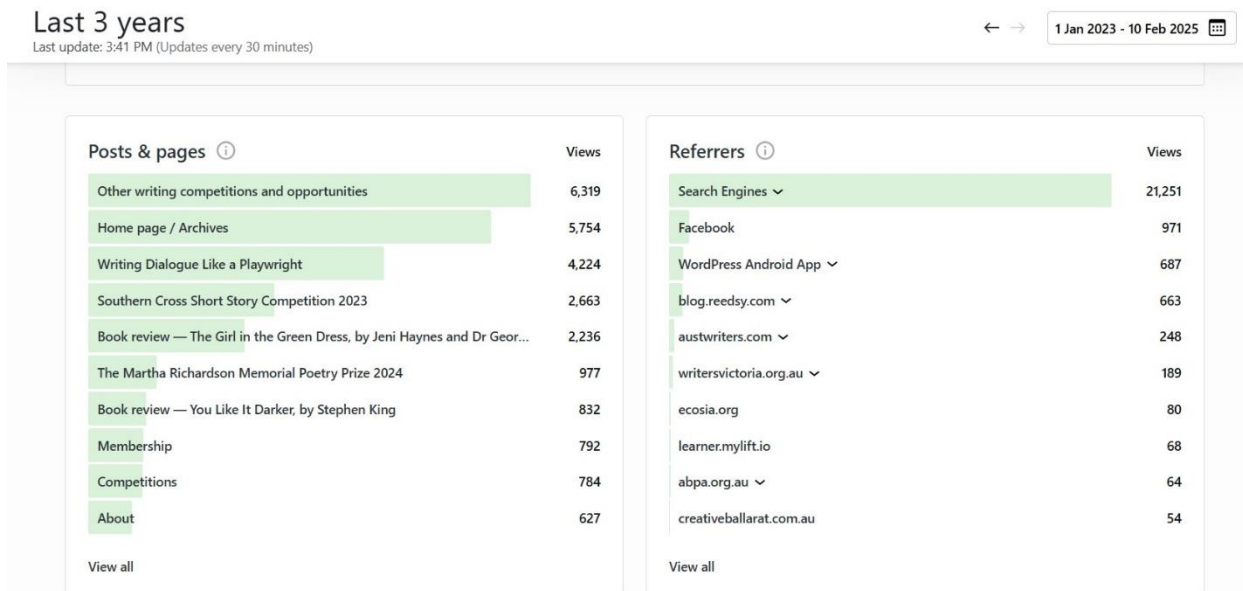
Last 3 years
Last update: 3:41 PM (Updates every 30 minutes)

← → 1 Jan 2023 - 10 Feb 2025

Posts & pages ⓘ

| | Views |
|---|---|
| Other writing competitions and opportunities | 6,319 |
| Home page / Archives | 5,754 |
| Writing Dialogue Like a Playwright | 4,224 |
| Southern Cross Short Story Competition 2023 | 2,663 |
| Book review — The Girl in the Green Dress, by Jeni Haynes and Dr Geor... | 2,236 |
| The Martha Richardson Memorial Poetry Prize 2024 | 977 |
| Book review — You Like It Darker, by Stephen King | 832 |
| Membership | 792 |
| Competitions | 784 |
| About | 627 |

View all

Referrers ⓘ

| | Views |
|---|---|
| Search Engines | 21,251 |
| Facebook | 971 |
| WordPress Android App | 687 |
| blog.reedsy.com | 663 |
| austwriters.com | 248 |
| writersvictoria.org.au | 189 |
| ecosia.org | 80 |
| learner.mylift.io | 68 |
| abpa.org.au | 64 |
| creativeballarat.com.au | 54 |

View all